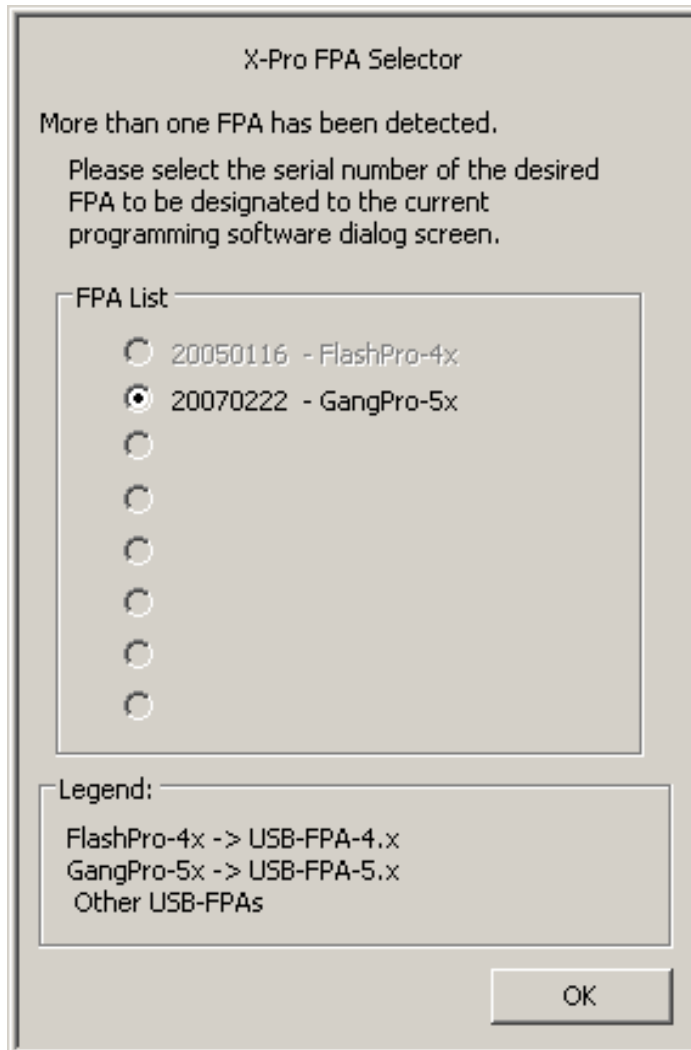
X-Pro FPA Selector

More than one FPA has been detected.

Please select the serial number of the desired FPA to be designated to the current programming software dialog screen.

FPA List

20050116 - FlashPro-4x
20070222 - GangPro-5x

Legend:

FlashPro-4x -> USB-FPA-4.x
GangPro-5x -> USB-FPA-5.x
Other USB-FPAs

OK